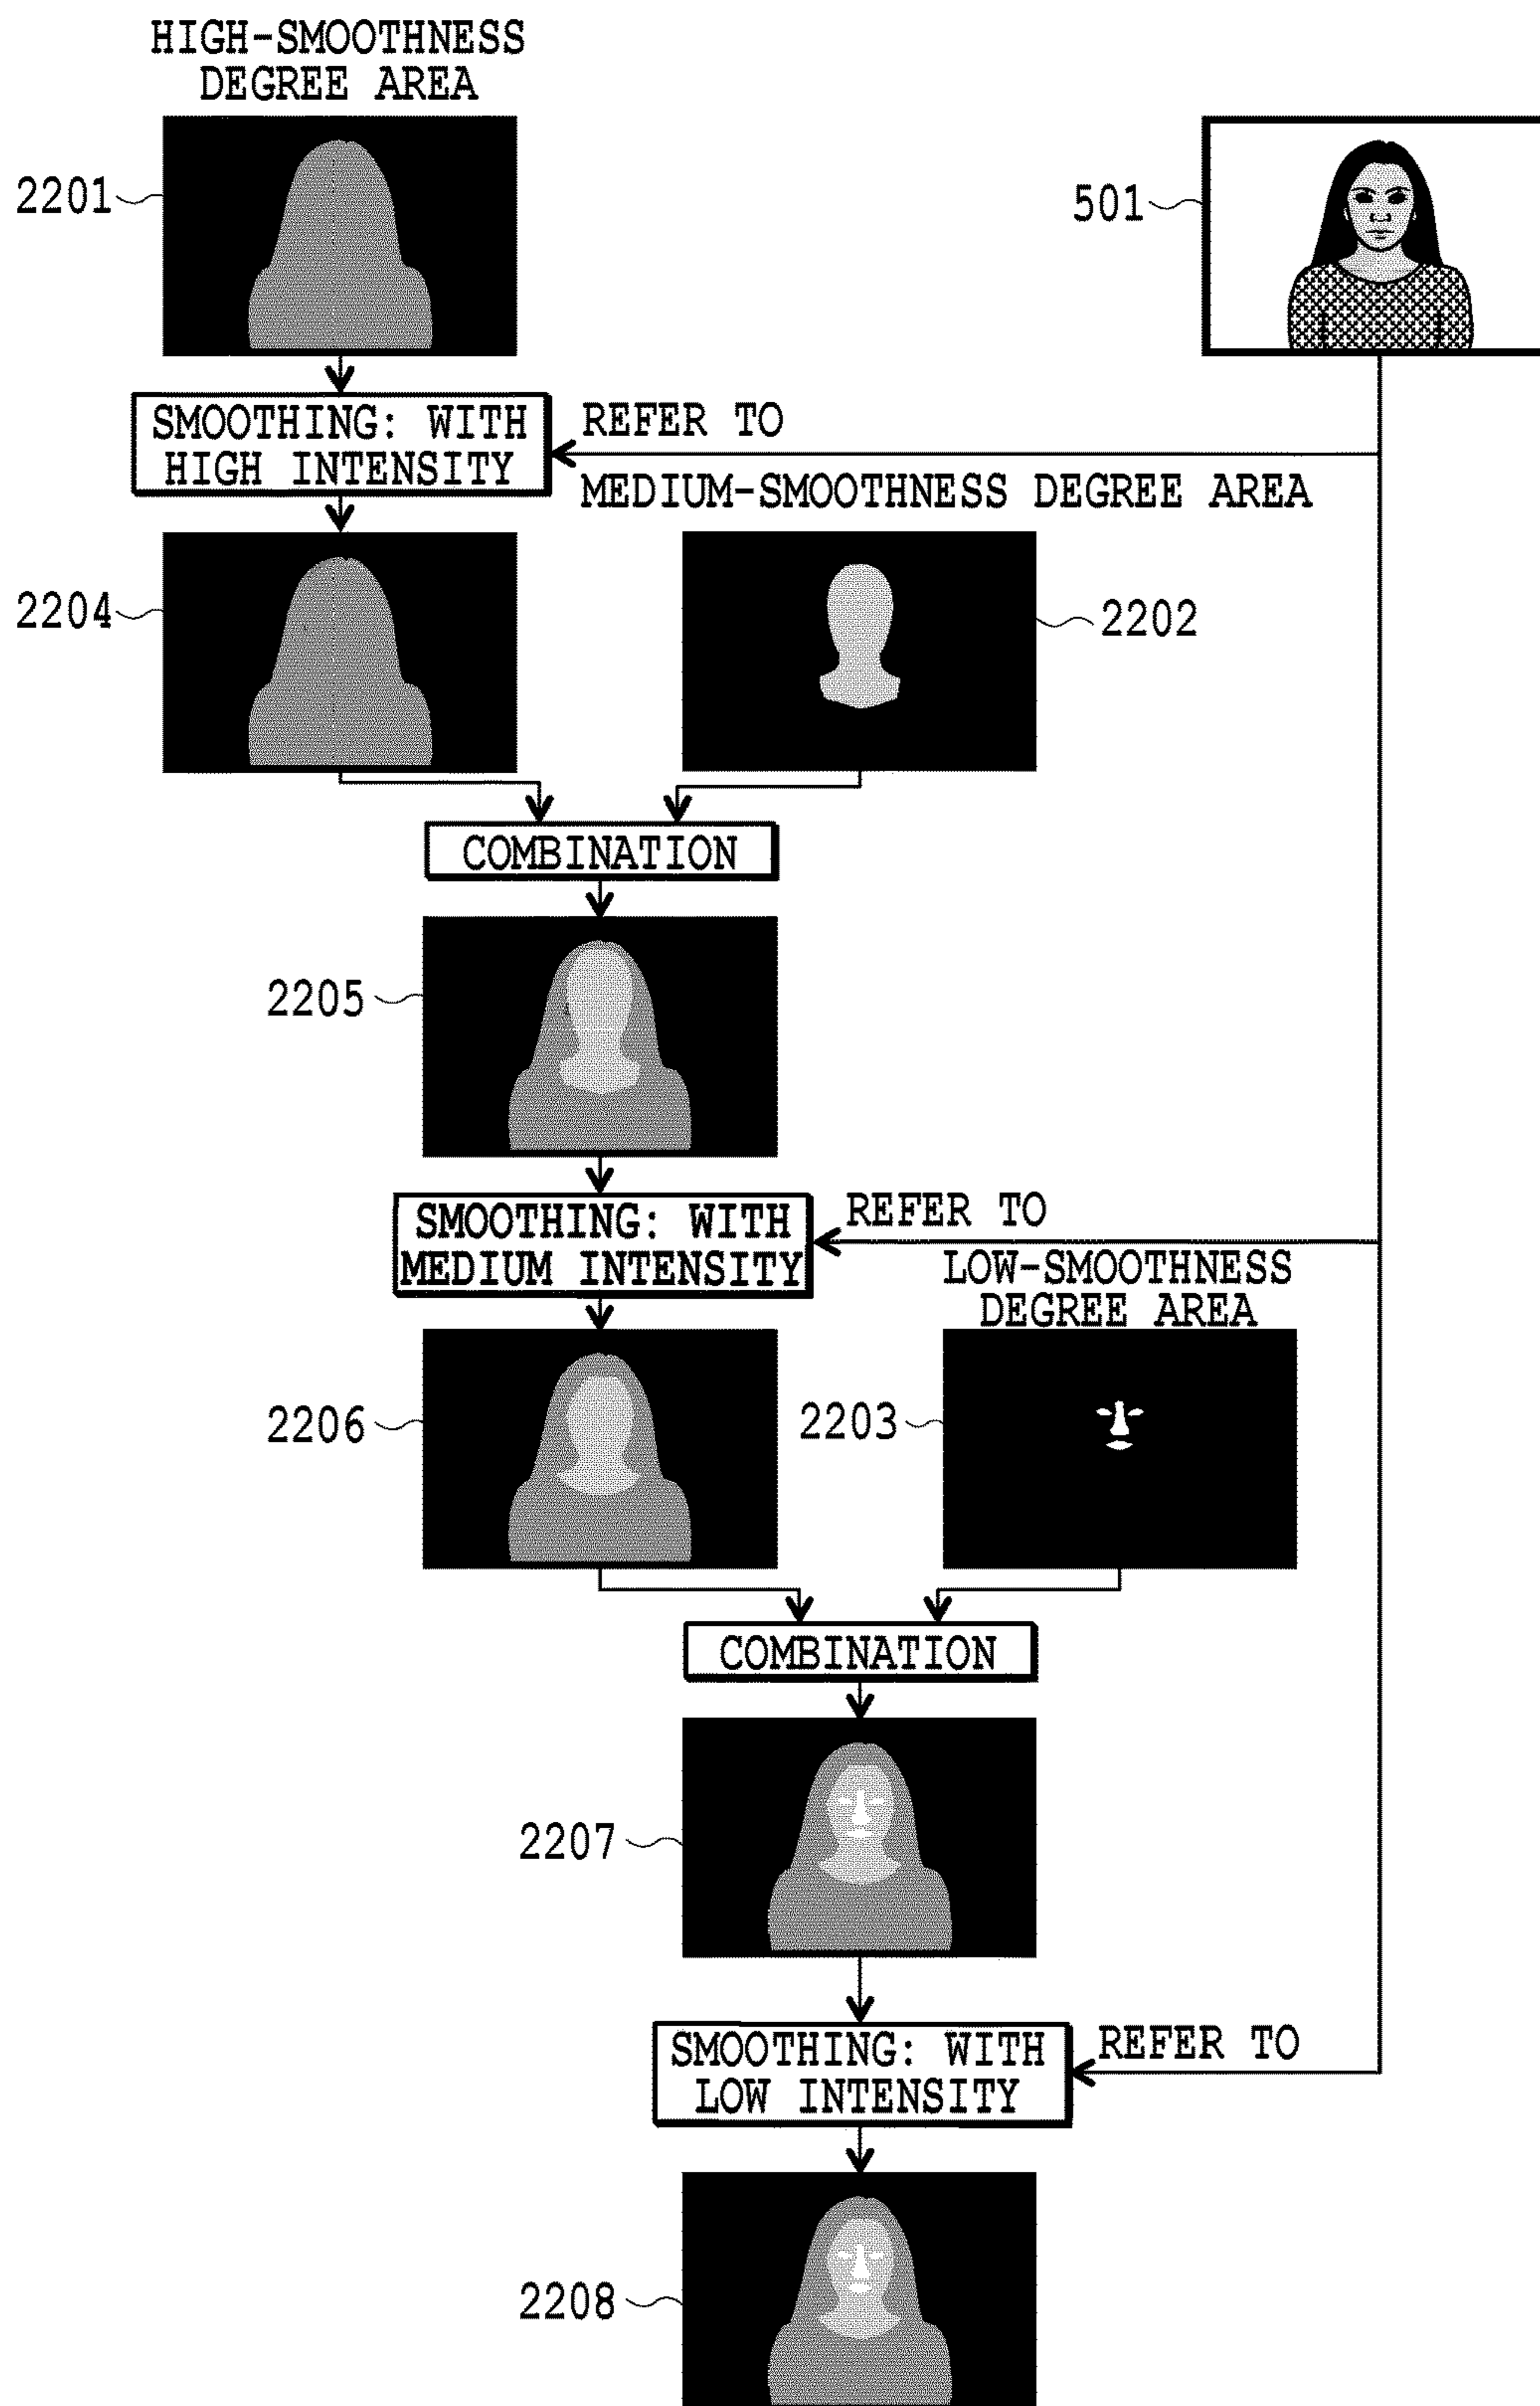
HIGH-SMOOTHNESS DEGREE AREA

2201

501

SMOOTHING: WITH HIGH INTENSITY

REFER TO

MEDIUM-SMOOTHNESS DEGREE AREA

2204

2202

COMBINATION

2205

SMOOTHING: WITH MEDIUM INTENSITY

REFER TO

LOW-SMOOTHNESS DEGREE AREA

2206

2203

COMBINATION

2207

SMOOTHING: WITH LOW INTENSITY

REFER TO

2208